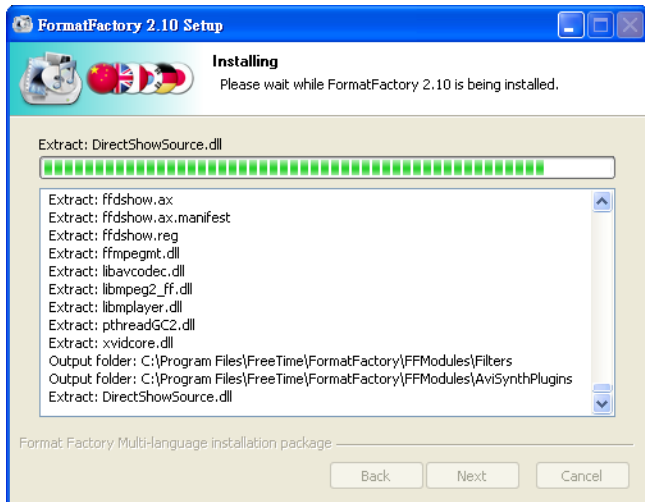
FormatFactory 2.10 Setup

Installing
Please wait while FormatFactory 2.10 is being installed.

Extract: DirectShowSource.dll

Extract: ffdshow.ax
Extract: ffdshow.ax.manifest
Extract: ffdshow.reg
Extract: ffmpegmt.dll
Extract: libavcodec.dll
Extract: libmpeg2_ff.dll
Extract: libmplayer.dll
Extract: pthreadGC2.dll
Extract: xvidcore.dll
Output folder: C:\Program Files\FreeTime\FormatFactory\FFModules\Filters
Output folder: C:\Program Files\FreeTime\FormatFactory\FFModules\AviSynthPlugins
Extract: DirectShowSource.dll

Format Factory Multi-language installation package

Back
Next
Cancel